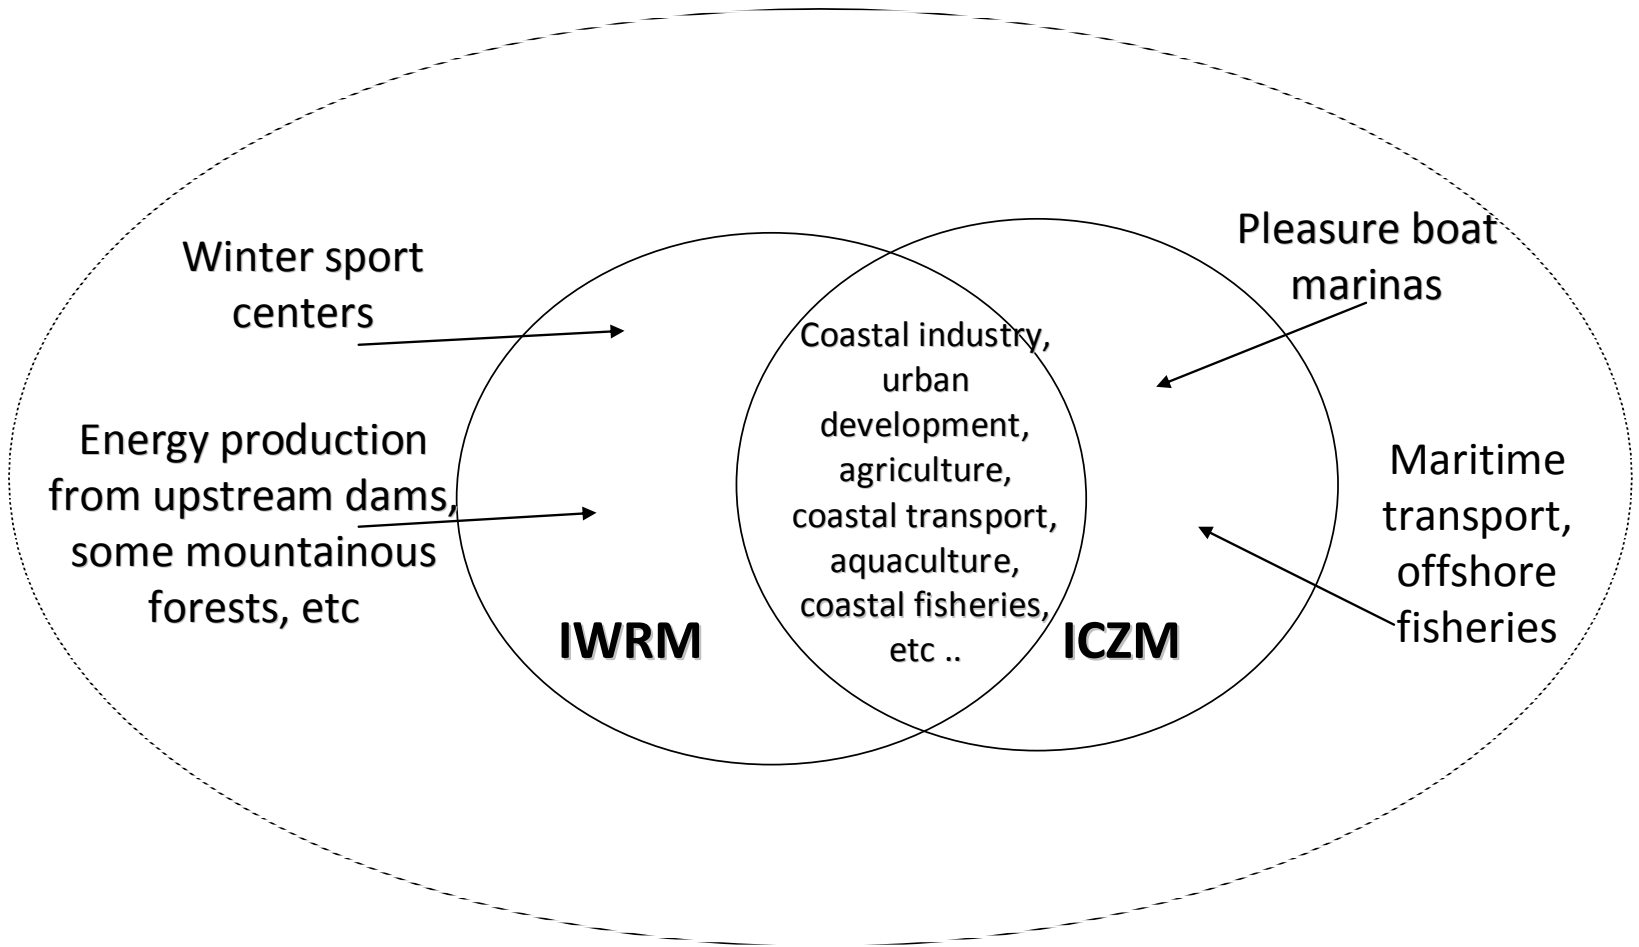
Winter sport centers

Pleasure boat marinas

Coastal industry, urban development, agriculture, coastal transport, aquaculture, coastal fisheries, etc ..

Energy production from upstream dams, some mountainous forests, etc

Maritime transport, offshore fisheries

IWRM

ICZM